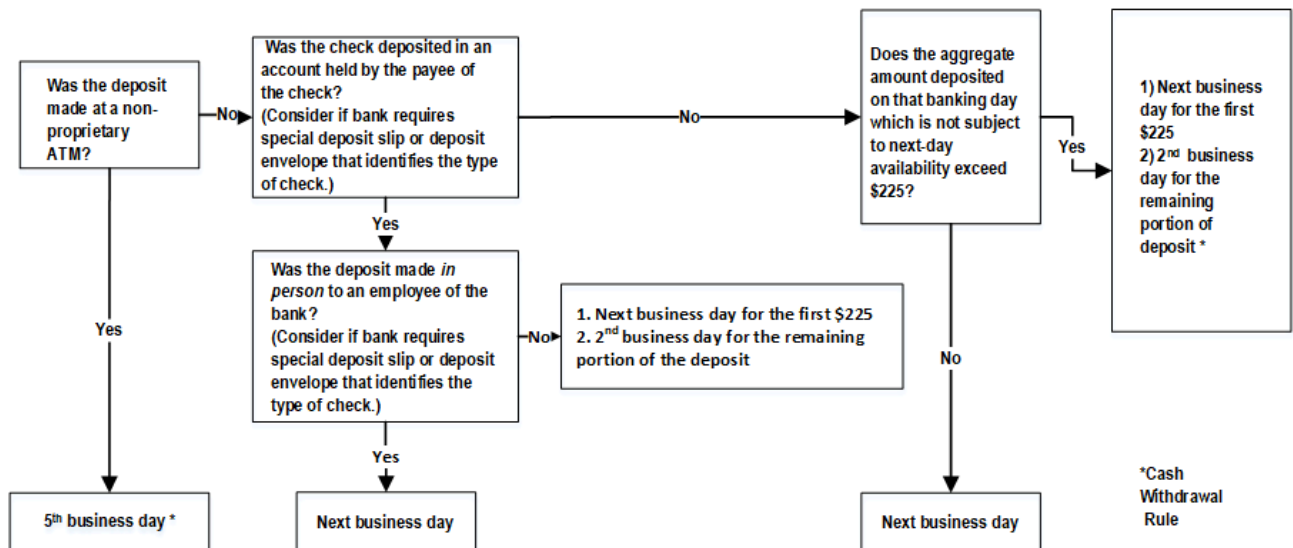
Was the deposit made at a non-proprietary ATM?

No

Was the check deposited in an account held by the payee of the check?
(Consider if bank requires special deposit slip or deposit envelope that identifies the type of check.)

No

Does the aggregate amount deposited on that banking day which is not subject to next-day availability exceed $225?

Yes

1) Next business day for the first $225
2) 2$^{nd}$ business day for the remaining portion of deposit *

Yes

Yes

Was the deposit made *in person* to an employee of the bank?
(Consider if bank requires special deposit slip or deposit envelope that identifies the type of check.)

No

1. Next business day for the first $225
2. 2$^{nd}$ business day for the remaining portion of the deposit

No

Yes

5$^{th}$ business day *

Next business day

Next business day

*Cash Withdrawal Rule